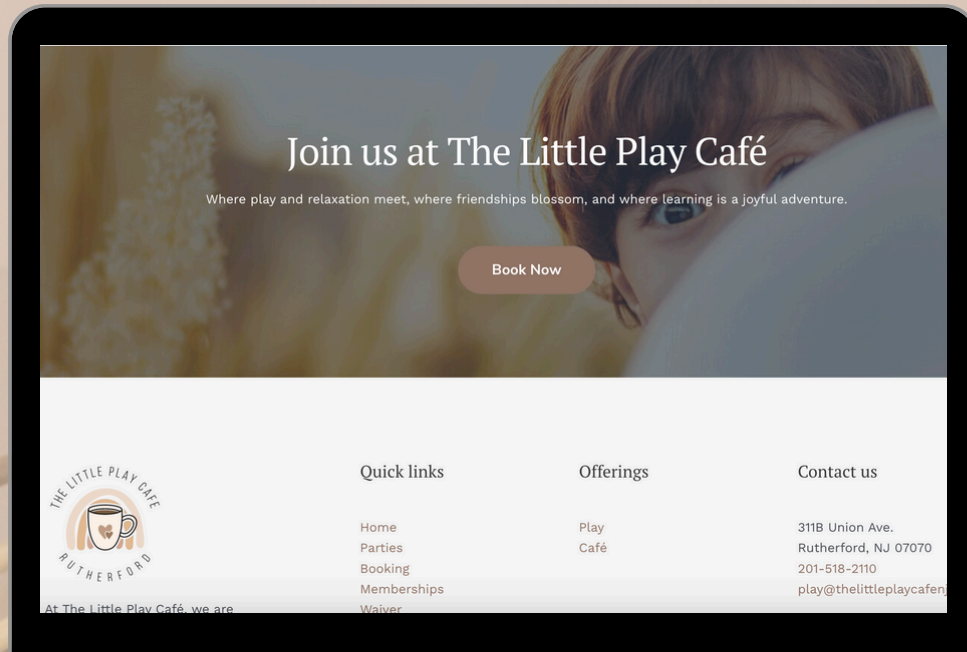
Join us at The Little Play Café

Where play and relaxation meet, where friendships blossom, and where learning is a joyful adventure.

Book Now

THE LITTLE PLAY CAFE
RUTHERFORD

At The Little Play Café, we are

Quick links

Home
Parties
Booking
Memberships
Waiver

Offerings

Play
Café

Contact us

311B Union Ave.
Rutherford, NJ 07070
201-518-2110
play@thelittleplaycafen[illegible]